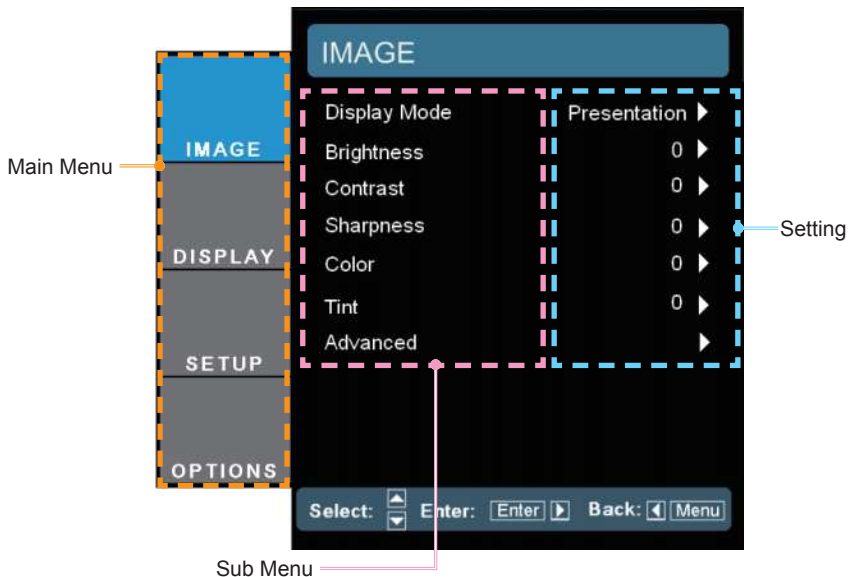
Main Menu

IMAGE

DISPLAY

SETUP

OPTIONS

IMAGE

| | |
|---|---|
| Display Mode | Presentation ▶ |
| Brightness | 0 ▶ |
| Contrast | 0 ▶ |
| Sharpness | 0 ▶ |
| Color | 0 ▶ |
| Tint | 0 ▶ |
| Advanced | ▶ |

Setting

Select: Enter: Enter ▶ Back: ◀ Menu

Sub Menu